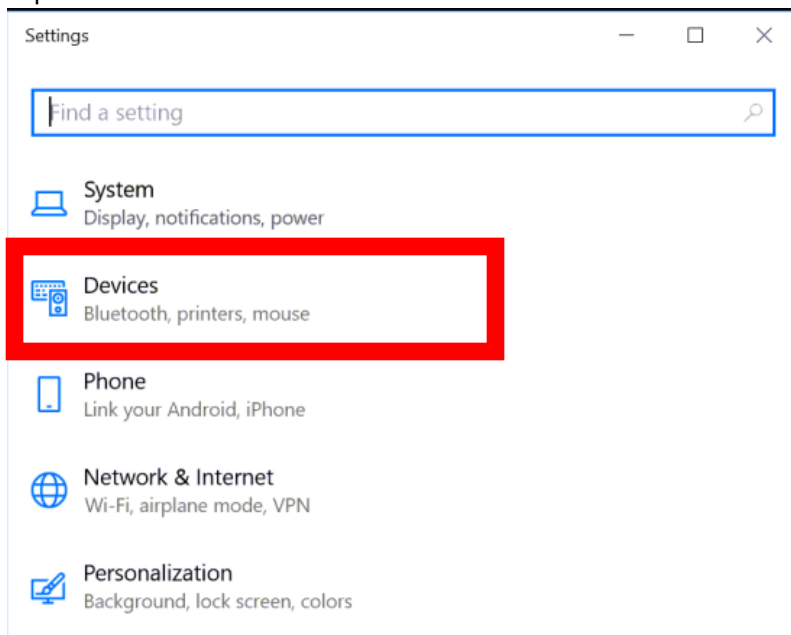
Settings

Find a setting

System
Display, notifications, power

Devices
Bluetooth, printers, mouse

Phone
Link your Android, iPhone

Network & Internet
Wi-Fi, airplane mode, VPN

Personalization
Background, lock screen, colors